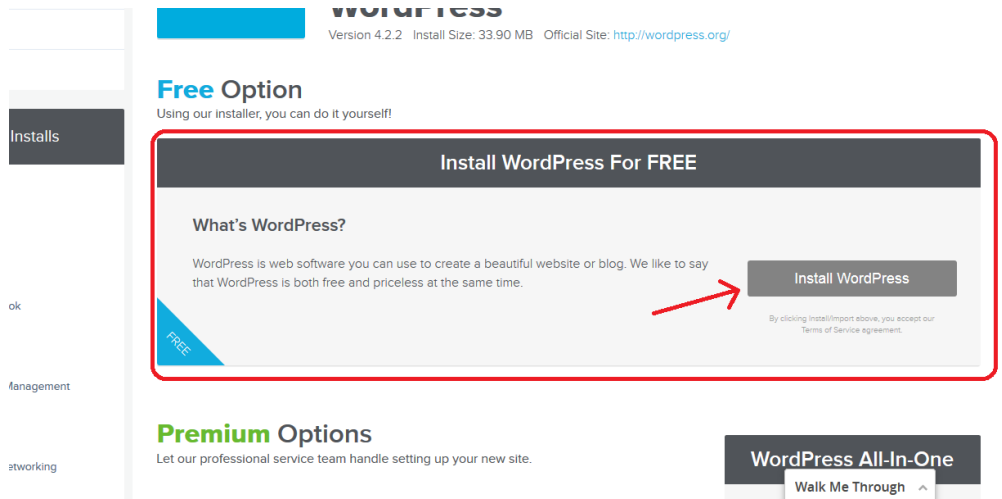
WordPress

Version 4.2.2 Install Size: 33.90 MB Official Site: http://wordpress.org/

Installs

ok

Management

etworking

Free Option

Using our installer, you can do it yourself!

Install WordPress For FREE

What's WordPress?

WordPress is web software you can use to create a beautiful website or blog. We like to say that WordPress is both free and priceless at the same time.

Install WordPress

By clicking Install/Import above, you accept our Terms of Service agreement.

FREE

Premium Options

Let our professional service team handle setting up your new site.

WordPress All-In-One

Walk Me Through